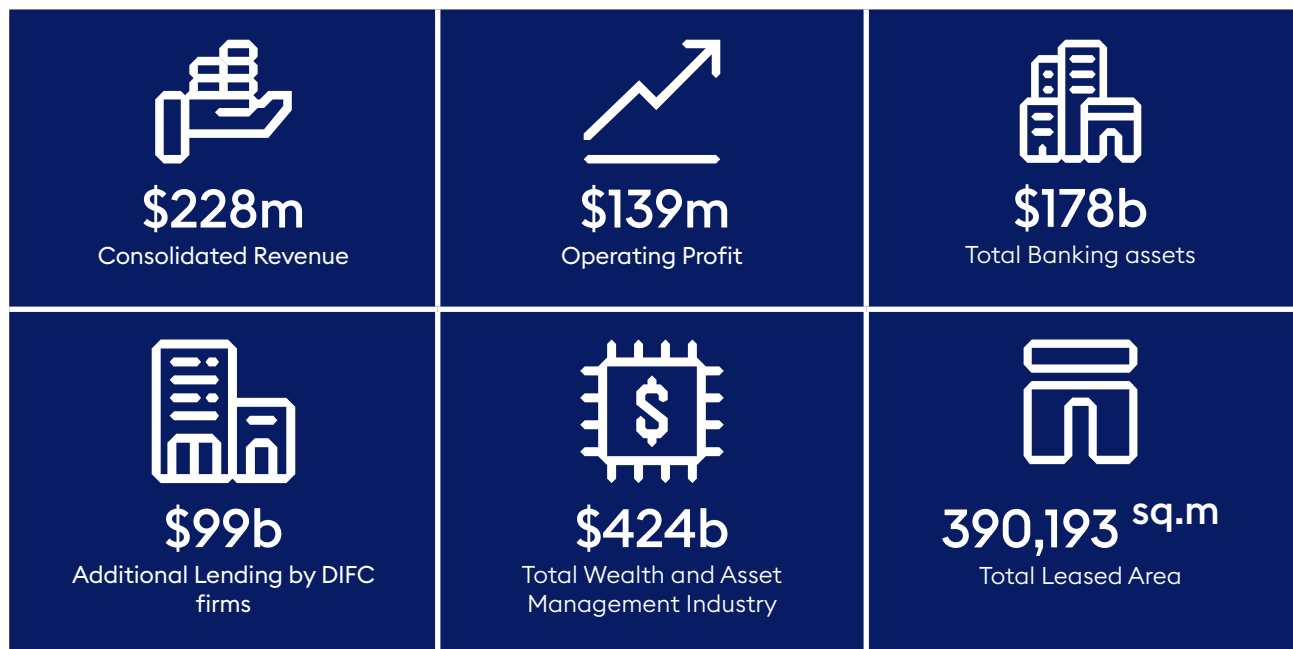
\$228m
Consolidated Revenue

\$139m
Operating Profit

\$178b
Total Banking assets

\$99b
Additional Lending by DIFC firms

\$424b
Total Wealth and Asset Management Industry

$\$$

390,193 sq.m
Total Leased Area